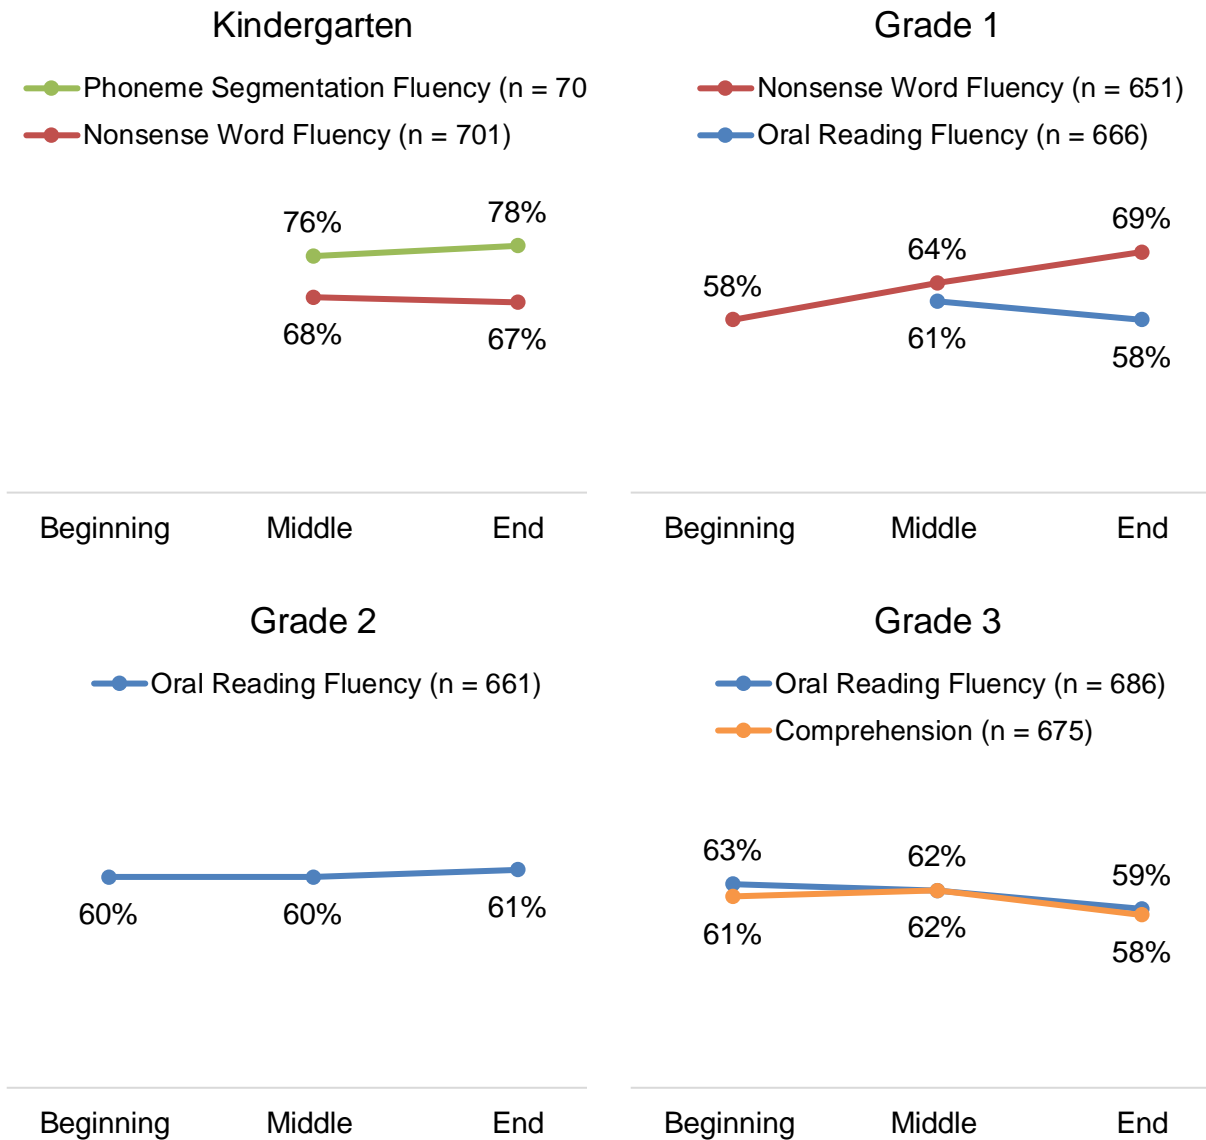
Kindergarten

Phoneme Segmentation Fluency (n = 70
Nonsense Word Fluency (n = 701)

76%
78%
68%
67%

Beginning
Middle
End

Grade 1

Nonsense Word Fluency (n = 651)
Oral Reading Fluency (n = 666)

69%
64%
58%
61%
58%

Beginning
Middle
End

Grade 2

Oral Reading Fluency (n = 661)

60%
60%
61%

Beginning
Middle
End

Grade 3

Oral Reading Fluency (n = 686)
Comprehension (n = 675)

63%
62%
59%
61%
62%
58%

Beginning
Middle
End